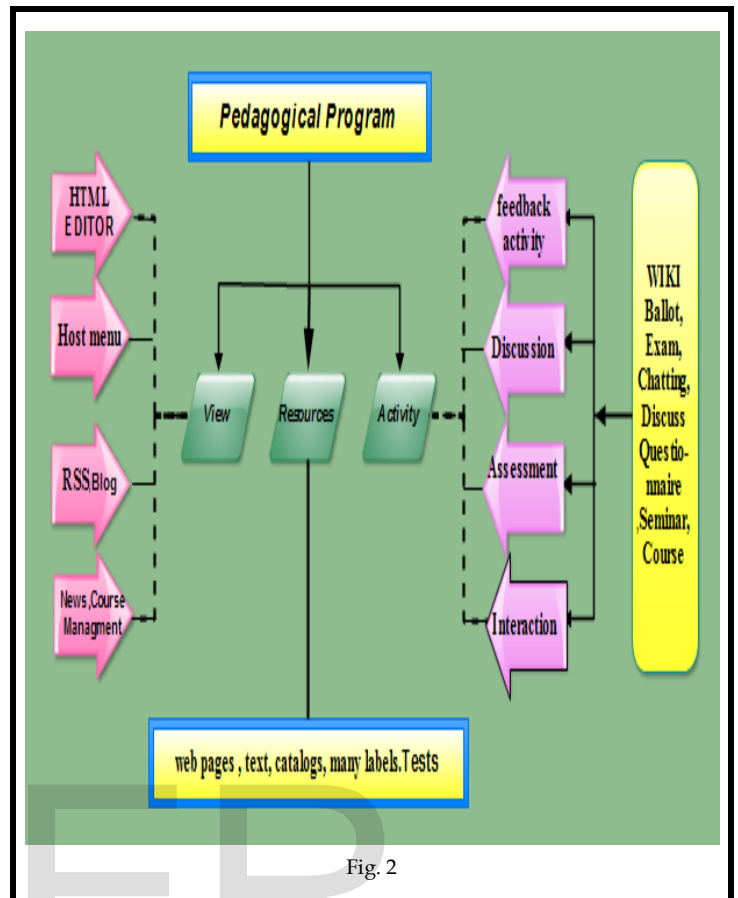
Pedagogical Program

HTML EDITOR

Host menu

RSS,Blog

News,Course Managment

View

Resources

Activity

feedback activity

Discussion

Assessment

Interaction

WIKI Ballot, Exam, Chatting, Discuss Questionnaire ,Seminar, Course

web pages , text, catalogs, many labels.Tests

Fig. 2